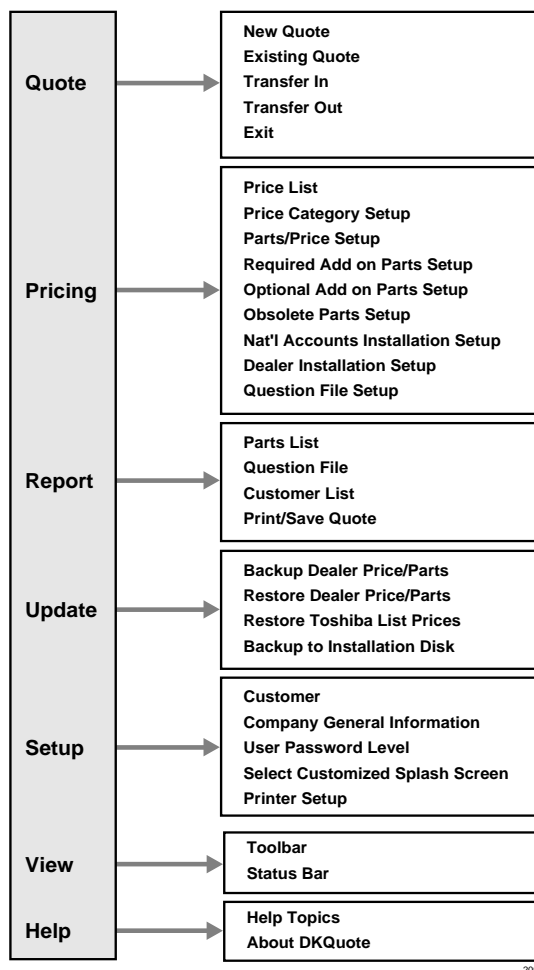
Quote

New Quote
Existing Quote
Transfer In
Transfer Out
Exit

Pricing

Price List
Price Category Setup
Parts/Price Setup
Required Add on Parts Setup
Optional Add on Parts Setup
Obsolete Parts Setup
Nat'l Accounts Installation Setup
Dealer Installation Setup
Question File Setup

Report

Parts List
Question File
Customer List
Print/Save Quote

Update

Backup Dealer Price/Parts
Restore Dealer Price/Parts
Restore Toshiba List Prices
Backup to Installation Disk

Setup

Customer
Company General Information
User Password Level
Select Customized Splash Screen
Printer Setup

View

Toolbar
Status Bar

Help

Help Topics
About DKQuote

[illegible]